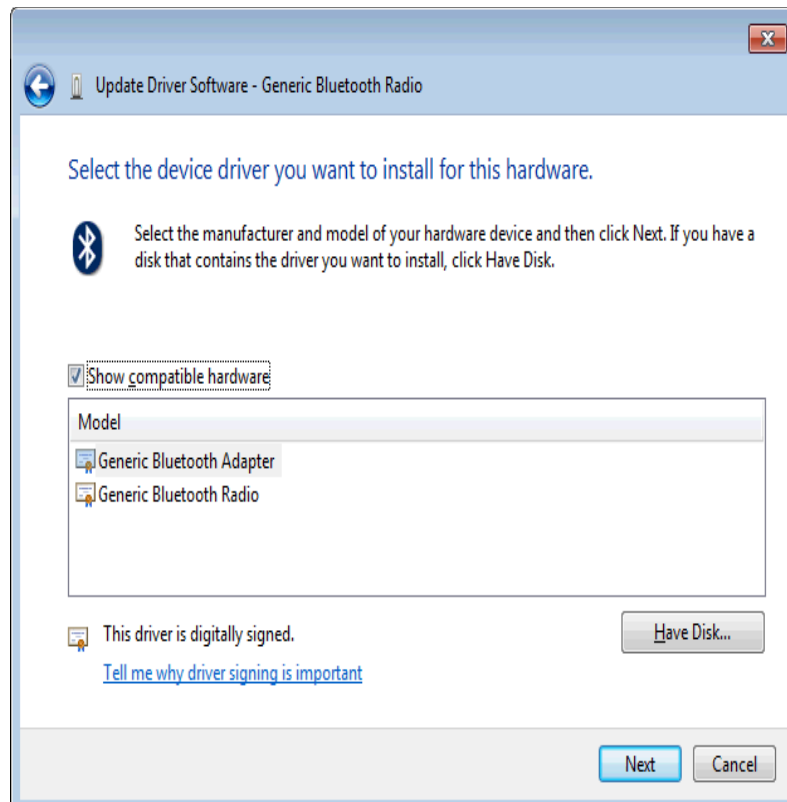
Update Driver Software - Generic Bluetooth Radio

Select the device driver you want to install for this hardware.

Select the manufacturer and model of your hardware device and then click Next. If you have a disk that contains the driver you want to install, click Have Disk.

Show compatible hardware

| Model |
|---|
| Generic Bluetooth Adapter |
| Generic Bluetooth Radio |

This driver is digitally signed.

Tell me why driver signing is important

Have Disk...

Next

Cancel